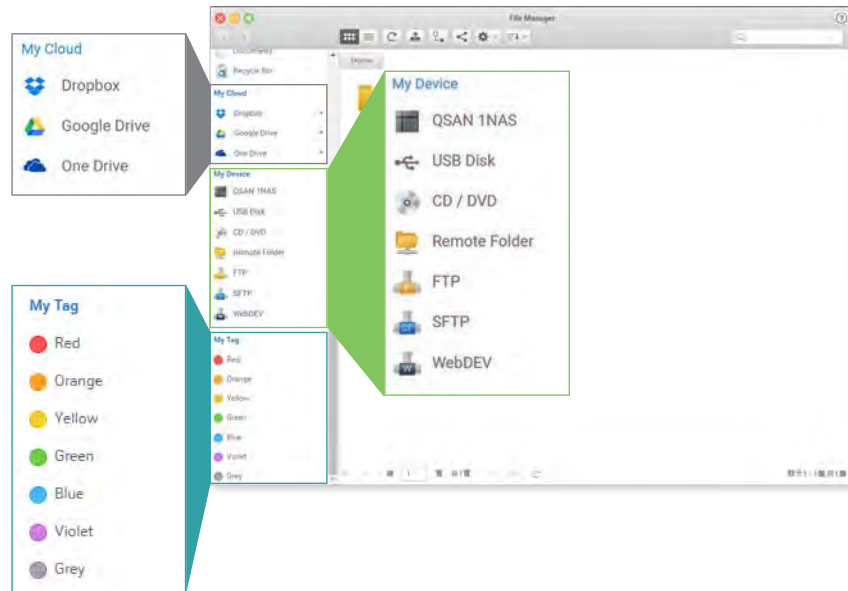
My Cloud

Dropbox

Google Drive

One Drive

File Manager

Documents

Recycle Bin

My Cloud

Dropbox

Google Drive

One Drive

Home

My Device

QSAN 1NAS

USB Disk

CD / DVD

Remote Folder

FTP

SFTP

WebDEV

My Device

QSAN 1NAS

USB Disk

CD / DVD

Remote Folder

FTP

SFTP

WebDEV

My Tag

Red

Orange

Yellow

Green

Blue

Violet

Grey

My Tag

Red

Orange

Yellow

Green

Blue

Violet

Grey